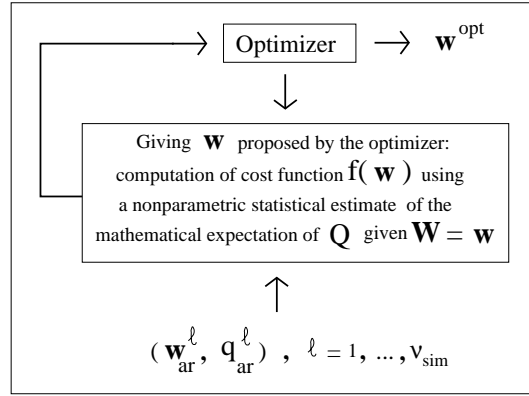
Optimizer $\rightarrow$ $\mathbf{w}^{\text{opt}}$

Giving $\mathbf{w}$ proposed by the optimizer: computation of cost function $f(\mathbf{w})$ using a nonparametric statistical estimate of the mathematical expectation of $Q$ given $\mathbf{W} = \mathbf{w}$

$(\mathbf{w}_{\text{ar}}^{\ell}, q_{\text{ar}}^{\ell})$ , $\ell = 1, \ldots, \nu_{\text{sim}}$